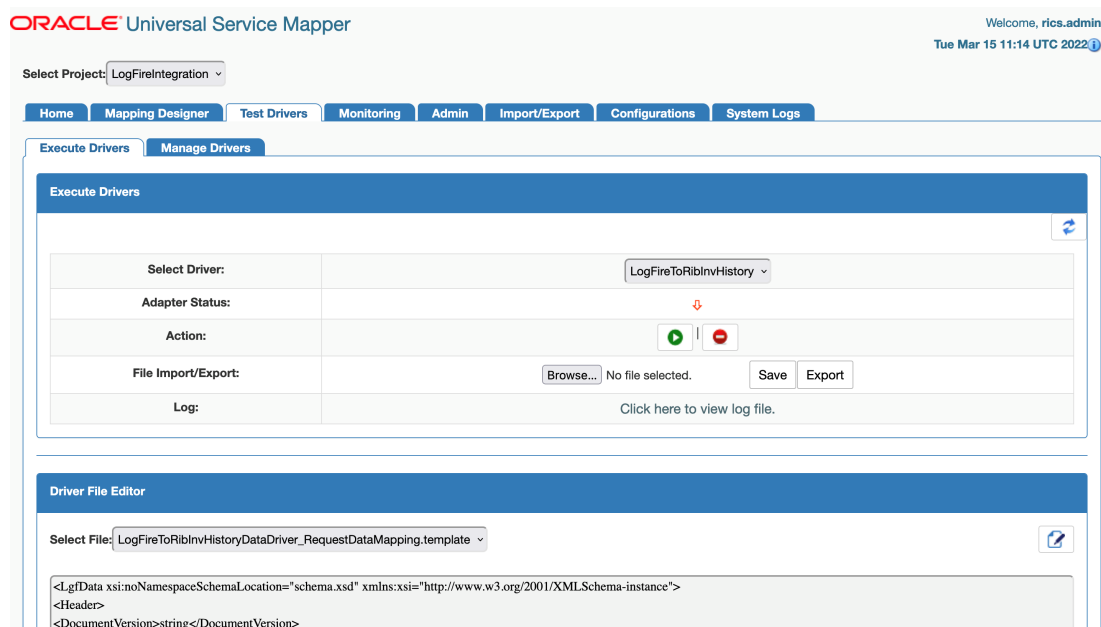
ORACLE® Universal Service Mapper

Welcome, rics.admin
Tue Mar 15 11:14 UTC 2022

Select Project: LogFireIntegration

Home | Mapping Designer | Test Drivers | Monitoring | Admin | Import/Export | Configurations | System Logs

Execute Drivers | Manage Drivers

Execute Drivers

| | |
|---|---|
| Select Driver: | LogFireToRibInvHistory |
| Adapter Status: | |
| Action: | |
| File Import/Export: | Browse... No file selected. Save Export |
| Log: | Click here to view log file. |

Driver File Editor

Select File: LogFireToRibInvHistoryDataDriver_RequestDataMapping.template

<LgfData xsi:noNamespaceSchemaLocation="schema.xsd" xmlns:xsi="http://www.w3.org/2001/XMLSchema-instance">
<Header>
<DocumentVersion>string</DocumentVersion>